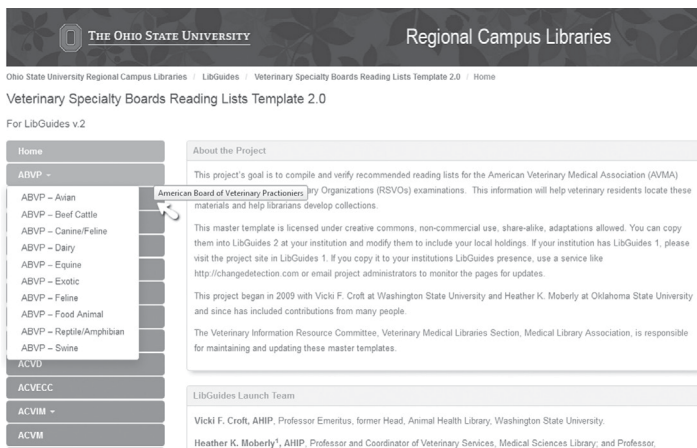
THE OHIO STATE UNIVERSITY

Regional Campus Libraries

Ohio State University Regional Campus Libraries / LibGuides / Veterinary Specialty Boards Reading Lists Template 2.0 / Home

Veterinary Specialty Boards Reading Lists Template 2.0

For LibGuides v.2

Home

ABVP -

ABVP – Avian
ABVP – Beef Cattle
ABVP – Canine/Feline
ABVP – Dairy
ABVP – Equine
ABVP – Exotic
ABVP – Feline
ABVP – Food Animal
ABVP – Reptile/Amphibian
ABVP – Swine

American Board of Veterinary Practioners

ACVD

ACVECC

ACVIM -

ACVM

About the Project

This project's goal is to compile and verify recommended reading lists for the American Veterinary Medical Association (AVMA) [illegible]ary Organizations (RSVOs) examinations. This information will help veterinary residents locate these materials and help librarians develop collections.

This master template is licensed under creative commons, non-commercial use, share-alike, adaptations allowed. You can copy them into LibGuides 2 at your institution and modify them to include your local holdings. If your institution has LibGuides 1, please visit the project site in LibGuides 1. If you copy it to your institutions LibGuides presence, use a service like http://changedetection.com or email project administrators to monitor the pages for updates.

This project began in 2009 with Vicki F. Croft at Washington State University and Heather K. Moberly at Oklahoma State University and since has included contributions from many people.

The Veterinary Information Resource Committee, Veterinary Medical Libraries Section, Medical Library Association, is responsible for maintaining and updating these master templates.

LibGuides Launch Team

Vicki F. Croft, AHIP, Professor Emeritus, former Head, Animal Health Library, Washington State University.

Heather K. Moberly¹, AHIP, Professor and Coordinator of Veterinary Services, Medical Sciences Library; and Professor,